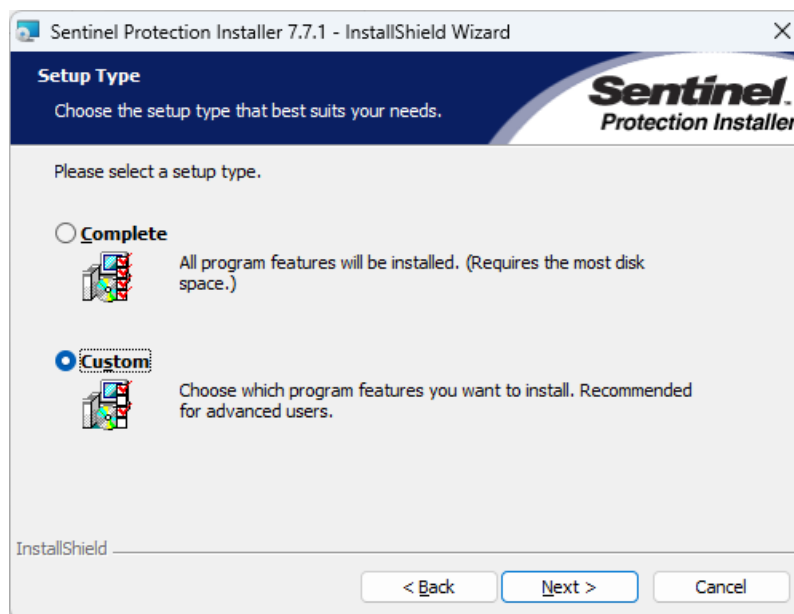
Sentinel Protection Installer 7.7.1 - InstallShield Wizard

Setup Type

Choose the setup type that best suits your needs.

Sentinel
Protection Installer

Please select a setup type.

Complete

All program features will be installed. (Requires the most disk space.)

Custom

Choose which program features you want to install. Recommended for advanced users.

InstallShield

< Back
Next >
Cancel